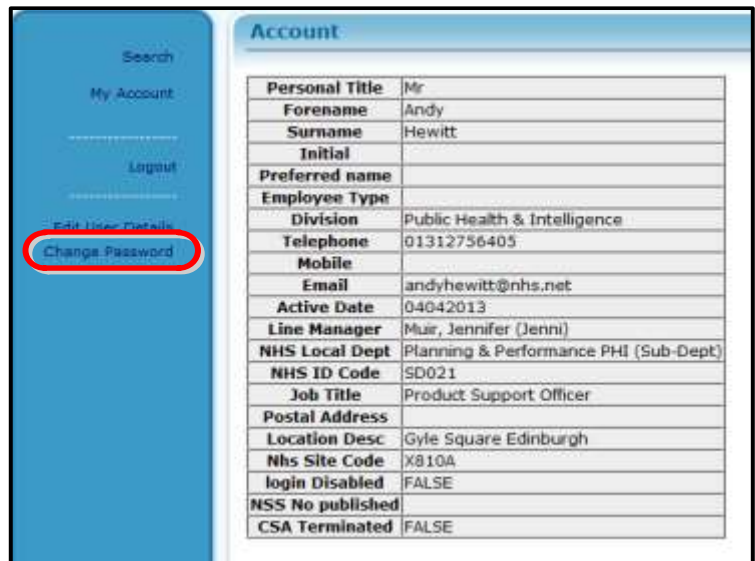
Search

My Account

--------------------

Logout

--------------------

Edit User Details

Change Password

Account

| Personal Title | Mr |
|---|---|
| Forename | Andy |
| Surname | Hewitt |
| Initial | |
| Preferred name | |
| Employee Type | |
| Division | Public Health & Intelligence |
| Telephone | 01312756405 |
| Mobile | |
| Email | andyhewitt@nhs.net |
| Active Date | 04042013 |
| Line Manager | Muir, Jennifer (Jenni) |
| NHS Local Dept | Planning & Performance PHI (Sub-Dept) |
| NHS ID Code | SD021 |
| Job Title | Product Support Officer |
| Postal Address | |
| Location Desc | Gyle Square Edinburgh |
| Nhs Site Code | X810A |
| login Disabled | FALSE |
| NSS No published | |
| CSA Terminated | FALSE |